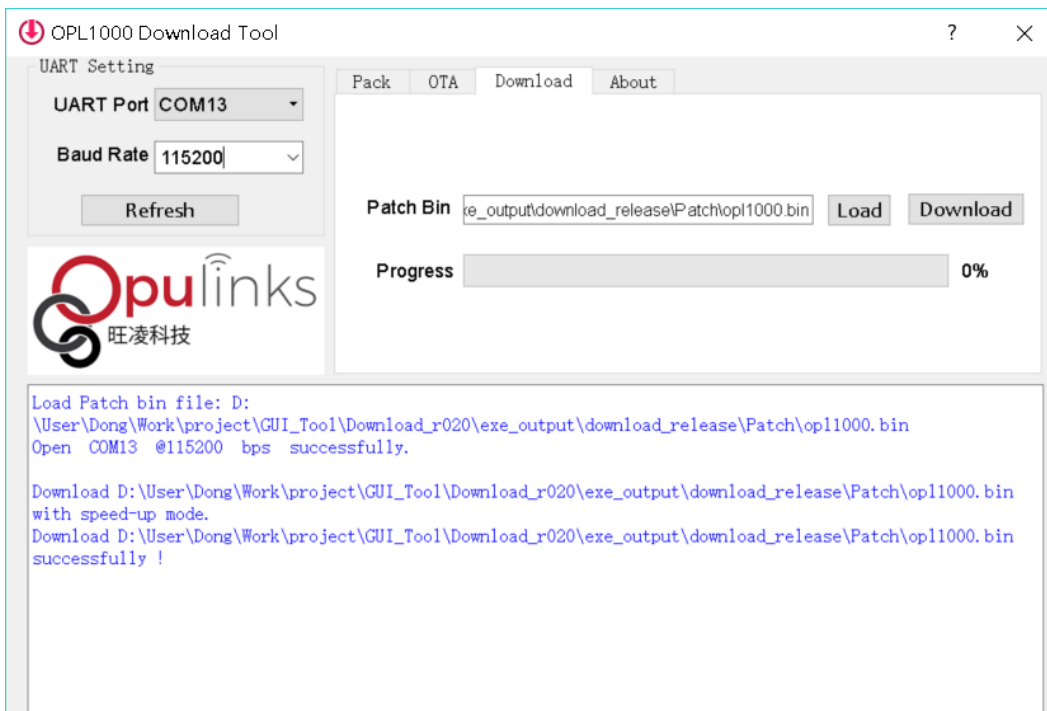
OPL1000 Download Tool

?

UART Setting

UART Port COM13

Baud Rate 115200

Refresh

Opulinks
旺凌科技

Pack OTA Download About

Patch Bin xe_output\download_release\Patch\opl1000.bin Load Download

Progress 0%

Load Patch bin file: D:\User\Dong\Work\project\GUI_Tool\Download_r020\exe_output\download_release\Patch\opl1000.bin
Open COM13 @115200 bps successfully.

Download D:\User\Dong\Work\project\GUI_Tool\Download_r020\exe_output\download_release\Patch\opl1000.bin with speed-up mode.
Download D:\User\Dong\Work\project\GUI_Tool\Download_r020\exe_output\download_release\Patch\opl1000.bin successfully !